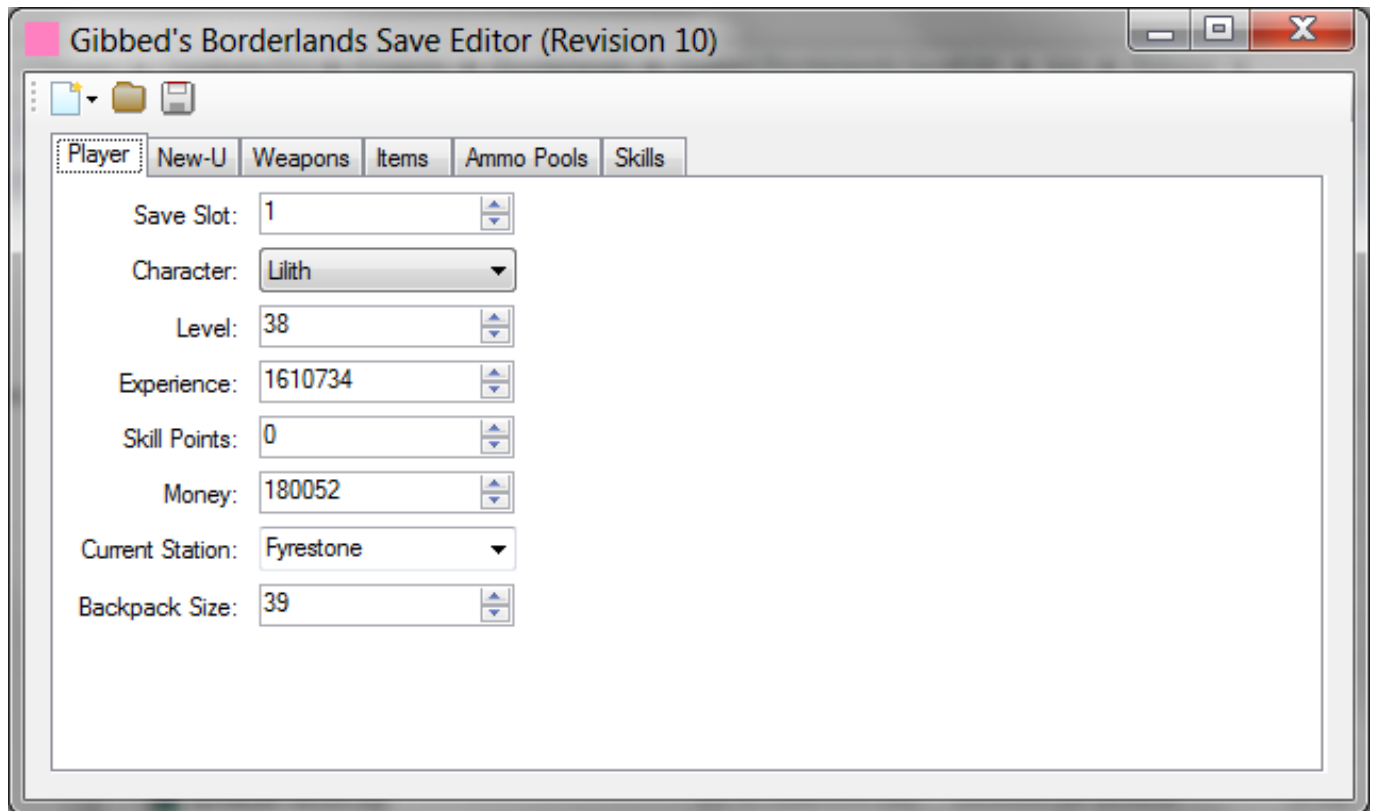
Gibbed's Borderlands Save Editor (Revision 10)

Player | New-U | Weapons | Items | Ammo Pools | Skills

Save Slot: 1

Character: Lilith

Level: 38

Experience: 1610734

Skill Points: 0

Money: 180052

Current Station: Fyrestone

Backpack Size: 39